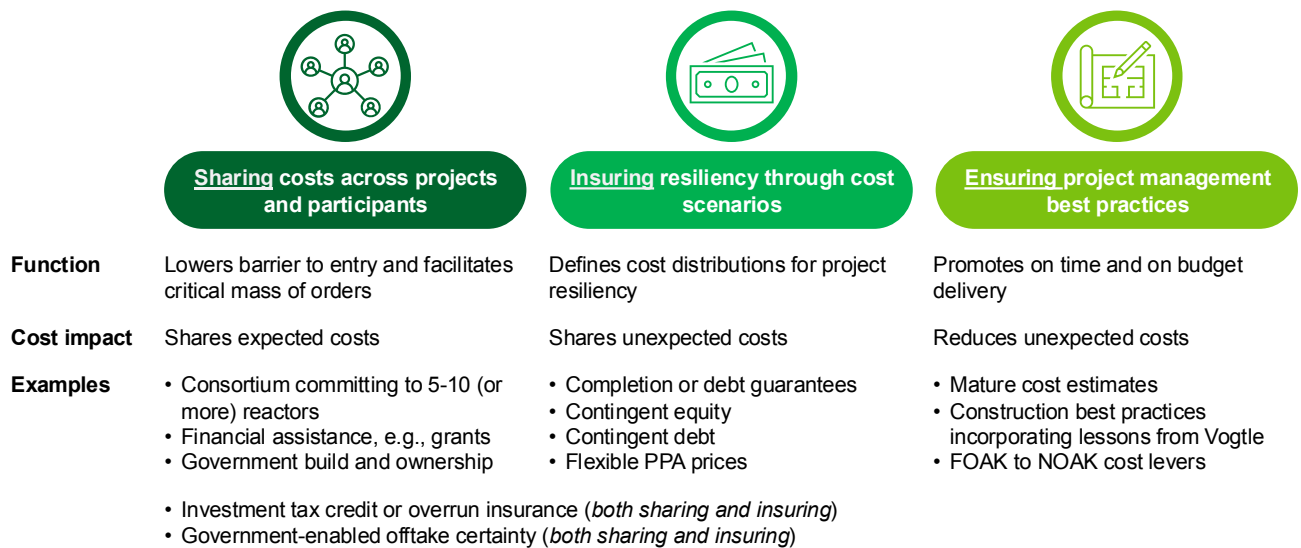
| | Sharing costs across projects and participants | Insuring resiliency through cost scenarios | Ensuring project management best practices |
|---|---|---|---|
| Function | Lowers barrier to entry and facilitates critical mass of orders | Defines cost distributions for project resiliency | Promotes on time and on budget delivery |
| Cost impact | Shares expected costs | Shares unexpected costs | Reduces unexpected costs |
| Examples | • Consortium committing to 5-10 (or more) reactors<br>• Financial assistance, e.g., grants<br>• Government build and ownership | • Completion or debt guarantees<br>• Contingent equity<br>• Contingent debt<br>• Flexible PPA prices | • Mature cost estimates<br>• Construction best practices incorporating lessons from Vogtle<br>• FOAK to NOAK cost levers |

• Investment tax credit or overrun insurance (both sharing and insuring)
• Government-enabled offtake certainty (both sharing and insuring)